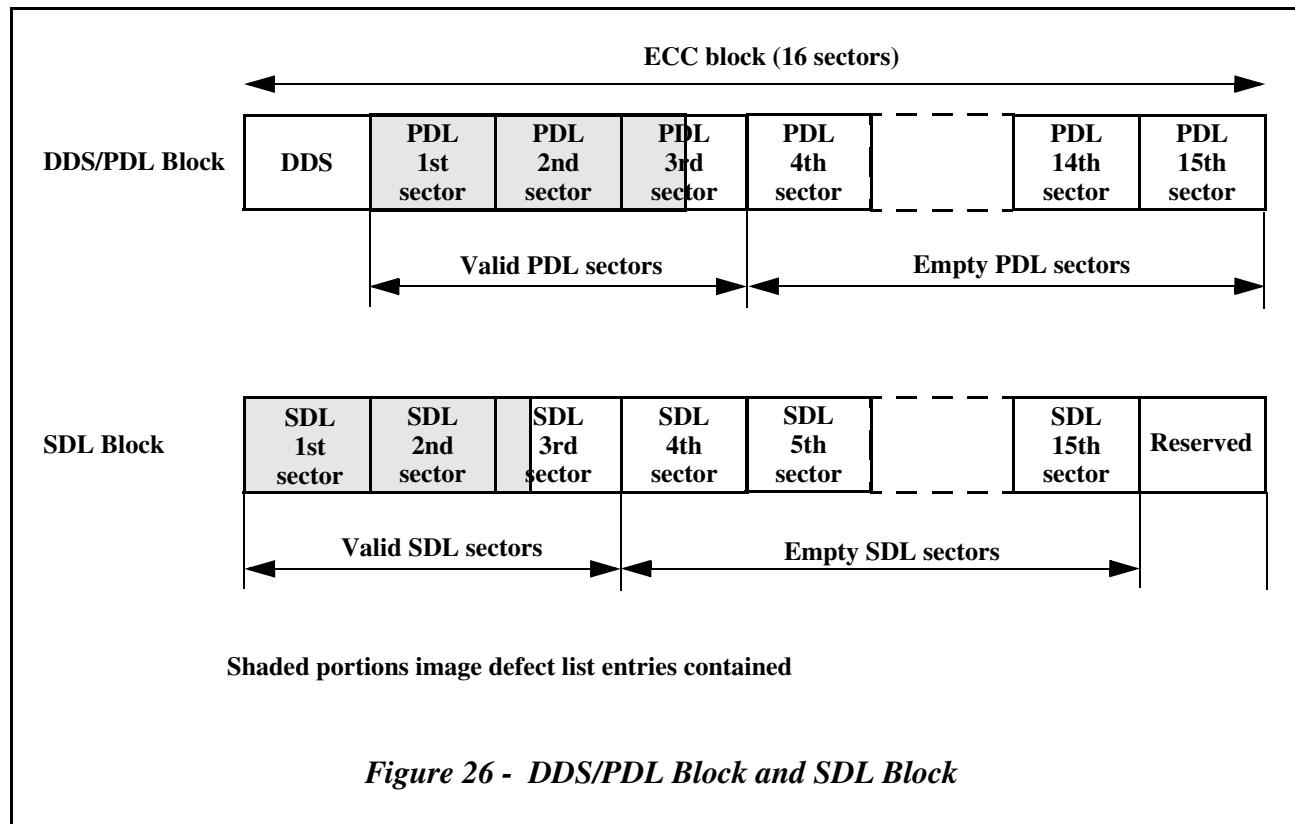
ECC block (16 sectors)

DDS/PDL Block

| DDS | PDL 1st sector | PDL 2nd sector | PDL 3rd sector | PDL 4th sector | | PDL 14th sector | PDL 15th sector |
|---|---|---|---|---|---|---|---|

Valid PDL sectors

Empty PDL sectors

SDL Block

| SDL 1st sector | SDL 2nd sector | SDL 3rd sector | SDL 4th sector | SDL 5th sector | | SDL 15th sector | Reserved |
|---|---|---|---|---|---|---|---|

Valid SDL sectors

Empty SDL sectors

Shaded portions image defect list entries contained

*Figure 26 - DDS/PDL Block and SDL Block*